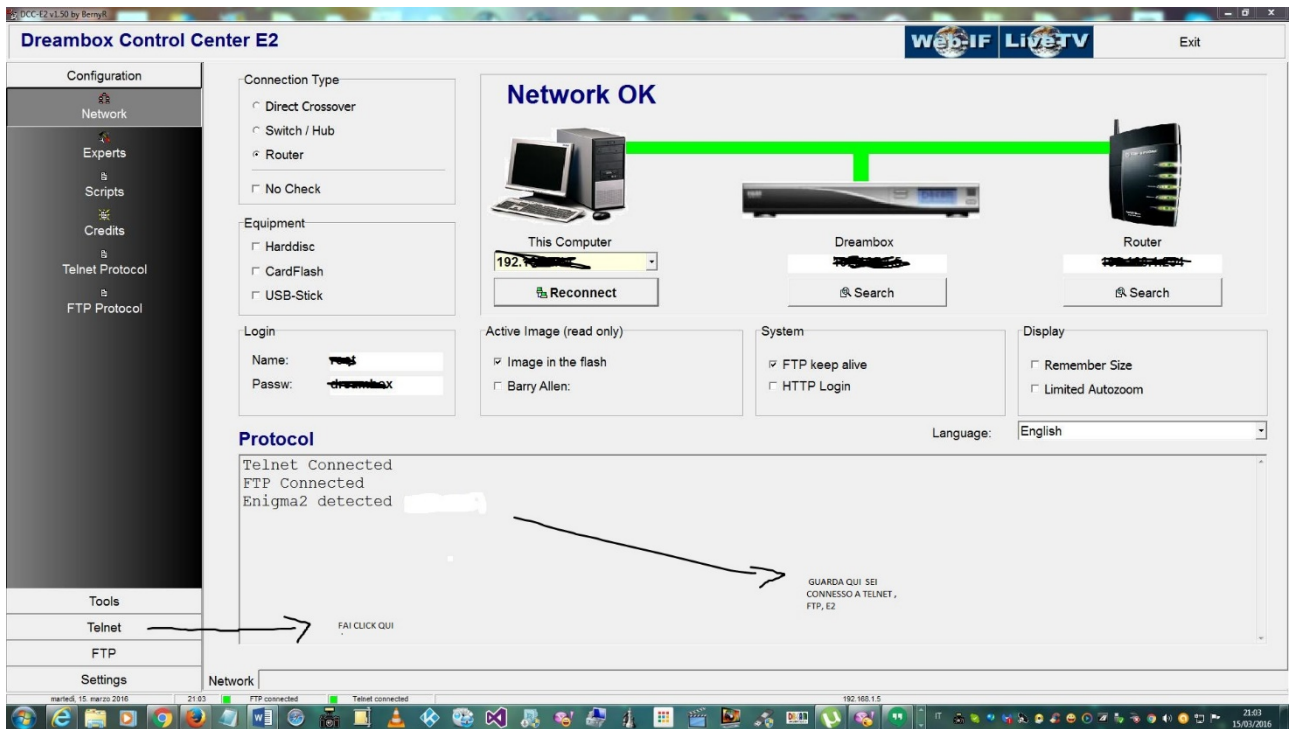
DCC-E2 v1.50 by BernyR

Dreambox Control Center E2

Web-IF LiveTV Exit

Configuration
Network
Experts
Scripts
Credits
Telnet Protocol
FTP Protocol

Connection Type
Direct Crossover
Switch / Hub
Router
No Check

Equipment
Harddisc
CardFlash
USB-Stick

Network OK

This Computer
192.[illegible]
Reconnect

Dreambox
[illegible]
Search

Router
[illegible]
Search

Login
Name: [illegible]
Passw: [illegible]

Active Image (read only)
Image in the flash
Barry Allen:

System
FTP keep alive
HTTP Login

Display
Remember Size
Limited Autozoom

Protocol

Language: English

Telnet Connected
FTP Connected
Enigma2 detected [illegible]

GUARDA QUI SEI CONNESSO A TELNET , FTP, E2

FAI CLICK QUI

Tools
Telnet
FTP
Settings

Network

martedì, 15. marzo 2016 21:03 FTP connected Telnet connected 192.168.1.5

21:03
15/03/2016